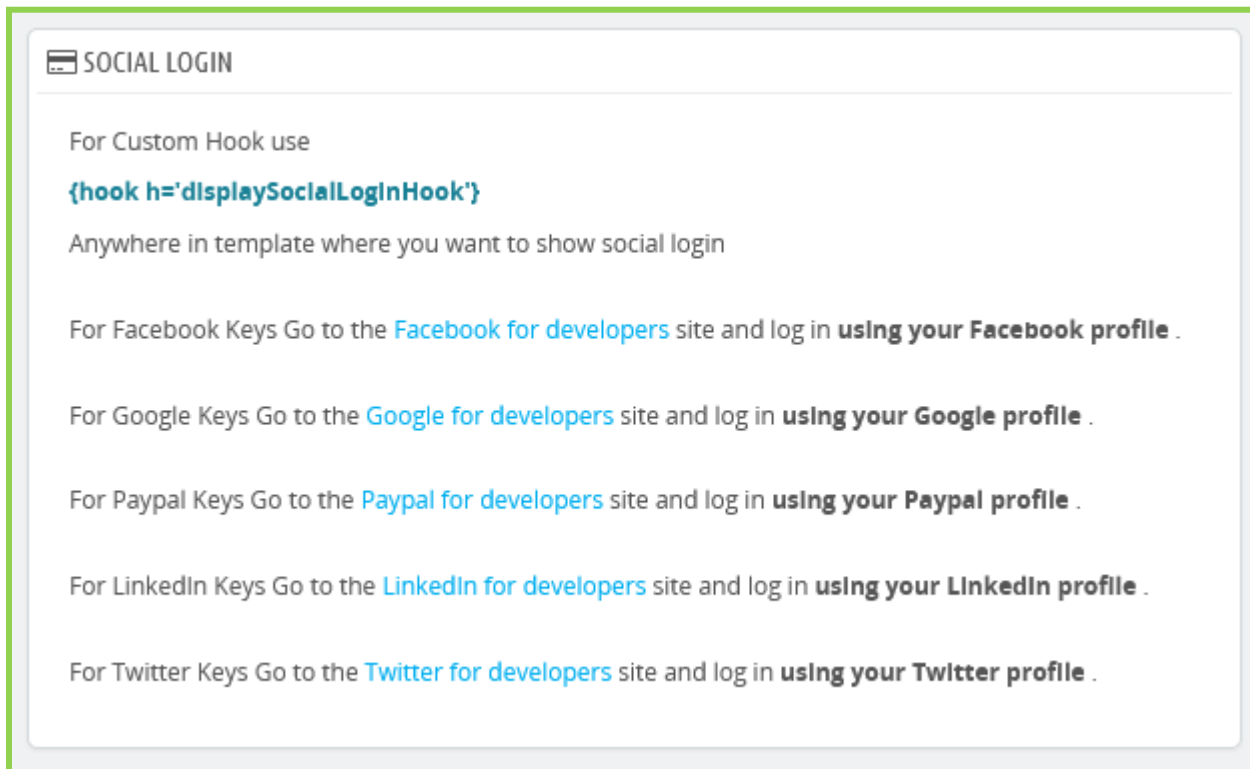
SOCIAL LOGIN

For Custom Hook use

{hook h='displaySocialLoginHook'}

Anywhere in template where you want to show social login

For Facebook Keys Go to the Facebook for developers site and log in using your Facebook profile .

For Google Keys Go to the Google for developers site and log in using your Google profile .

For Paypal Keys Go to the Paypal for developers site and log in using your Paypal profile .

For LinkedIn Keys Go to the LinkedIn for developers site and log in using your LinkedIn profile .

For Twitter Keys Go to the Twitter for developers site and log in using your Twitter profile .